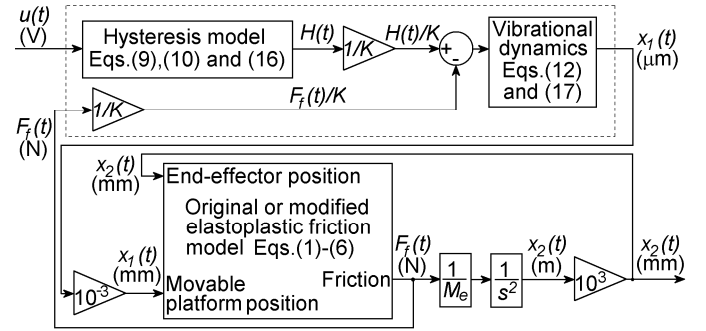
$u(t)$
(V)

Hysteresis model Eqs.(9),(10) and (16)

$H(t)$

$1/K$

$H(t)/K$

+

-

Vibrational dynamics Eqs.(12) and (17)

$x_1(t)$
($\mu$m)

$1/K$

$F_f(t)/K$

$F_f(t)$
(N)

$x_2(t)$
(mm)

End-effector position

Original or modified elastoplastic friction model Eqs.(1)-(6)

$x_1(t)$
(mm)

$10^{-3}$

Movable platform position

Friction

$F_f(t)$
(N)

$\frac{1}{M_e}$

$\frac{1}{s^2}$

$x_2(t)$
(m)

$10^3$

$x_2(t)$
(mm)